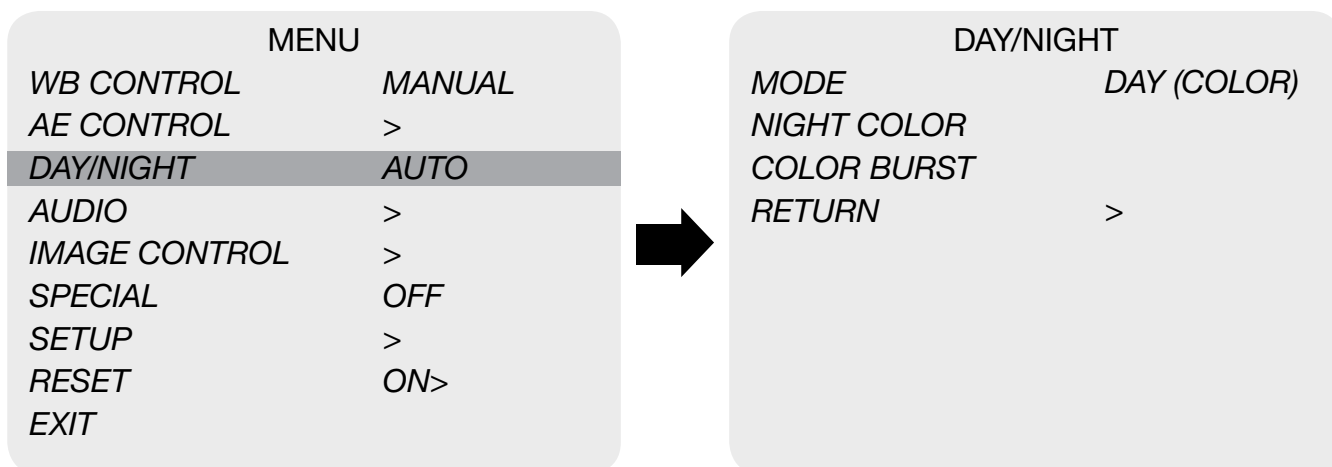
MENU

| | |
|---|---|
| WB CONTROL | MANUAL |
| AE CONTROL | > |
| DAY/NIGHT | AUTO |
| AUDIO | > |
| IMAGE CONTROL | > |
| SPECIAL | OFF |
| SETUP | > |
| RESET | ON> |
| EXIT | |

DAY/NIGHT

| | |
|---|---|
| MODE | DAY (COLOR) |
| NIGHT COLOR | |
| COLOR BURST | |
| RETURN | > |